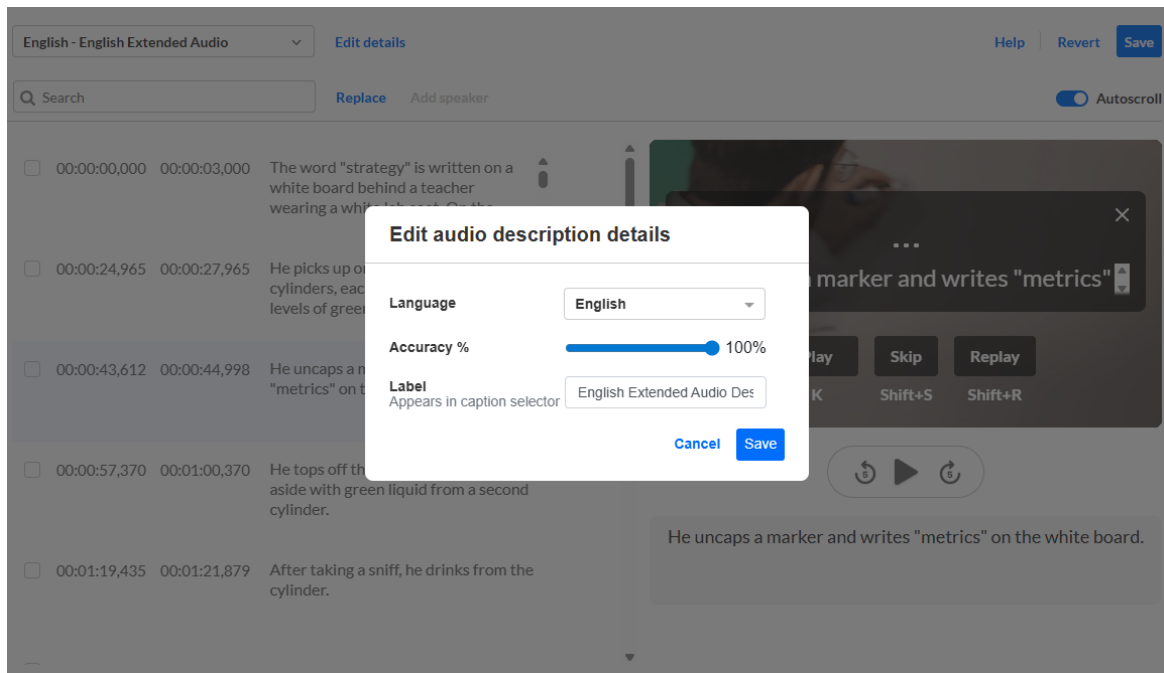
English - English Extended Audio

Edit details

Help

Revert

Save

Search

Replace

Add speaker

Autoscroll

00:00:00,000 00:00:03,000 The word "strategy" is written on a white board behind a teacher wearing a white lab coat. On the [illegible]

00:00:24,965 00:00:27,965 He picks up o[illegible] cylinders, eac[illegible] levels of gree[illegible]

00:00:43,612 00:00:44,998 He uncaps a m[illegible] "metrics" on t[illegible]

00:00:57,370 00:01:00,370 He tops off th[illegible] aside with green liquid from a second cylinder.

00:01:19,435 00:01:21,879 After taking a sniff, he drinks from the cylinder.

Edit audio description details

Language English

Accuracy % 100%

Label
Appears in caption selector
English Extended Audio Des

Cancel

Save

...

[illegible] marker and writes "metrics"

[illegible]lay Skip Replay

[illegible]K Shift+S Shift+R

5 5

He uncaps a marker and writes "metrics" on the white board.